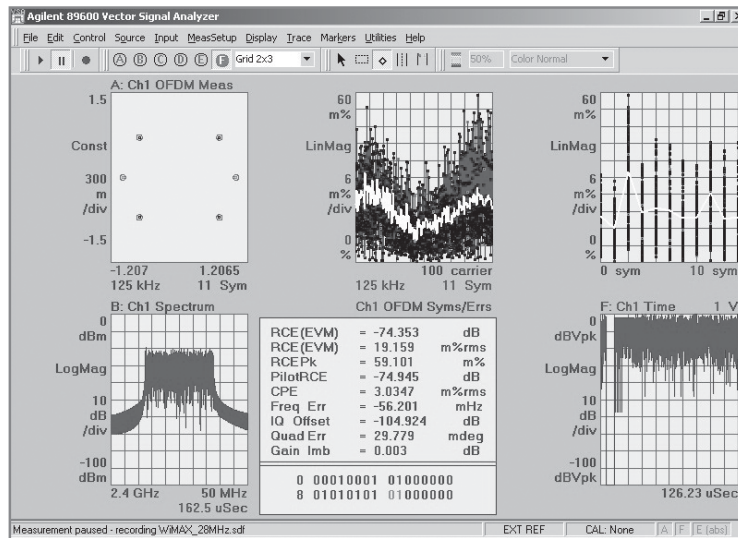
Agilent 89600 Vector Signal Analyzer

File Edit Control Source Input MeasSetup Display Trace Markers Utilities Help

Grid 2x3   50%   Color Normal

A: Ch1 OFDM Meas

1.5

Const

300
m
/div

-1.5

-1.207   1.2065
125 kHz   11 Sym

60
m%

LinMag

6
m%
/div

0
%

100 carrier
125 kHz   11 Sym

60
m%

LinMag

6
m%
/div

0
%

0 sym   10 sym

B: Ch1 Spectrum

0
dBm

LogMag

10
dB
/div

-100
dBm

2.4 GHz   50 MHz
162.5 uSec

Ch1 OFDM Syms/Errs

| | | | |
|---|---|---|---|
| RCE(EVM) | = | -74.353 | dB |
| RCE(EVM) | = | 19.159 | m%rms |
| RCEPk | = | 59.101 | m% |
| PilotRCE | = | -74.945 | dB |
| CPE | = | 3.0347 | m%rms |
| Freq Err | = | -56.201 | mHz |
| IQ Offset | = | -104.924 | dB |
| Quad Err | = | 29.779 | mdeg |
| Gain Imb | = | 0.003 | dB |

0 00010001 01000000
8 01010101 01000000

F: Ch1 Time   1 V

0
dBVpk

LogMag

10
dB
/div

-100
dBVpk

126.23 uSec

Measurement paused - recording WiMAX_28MHz.sdf   EXT REF   CAL: None   A F E (abs)